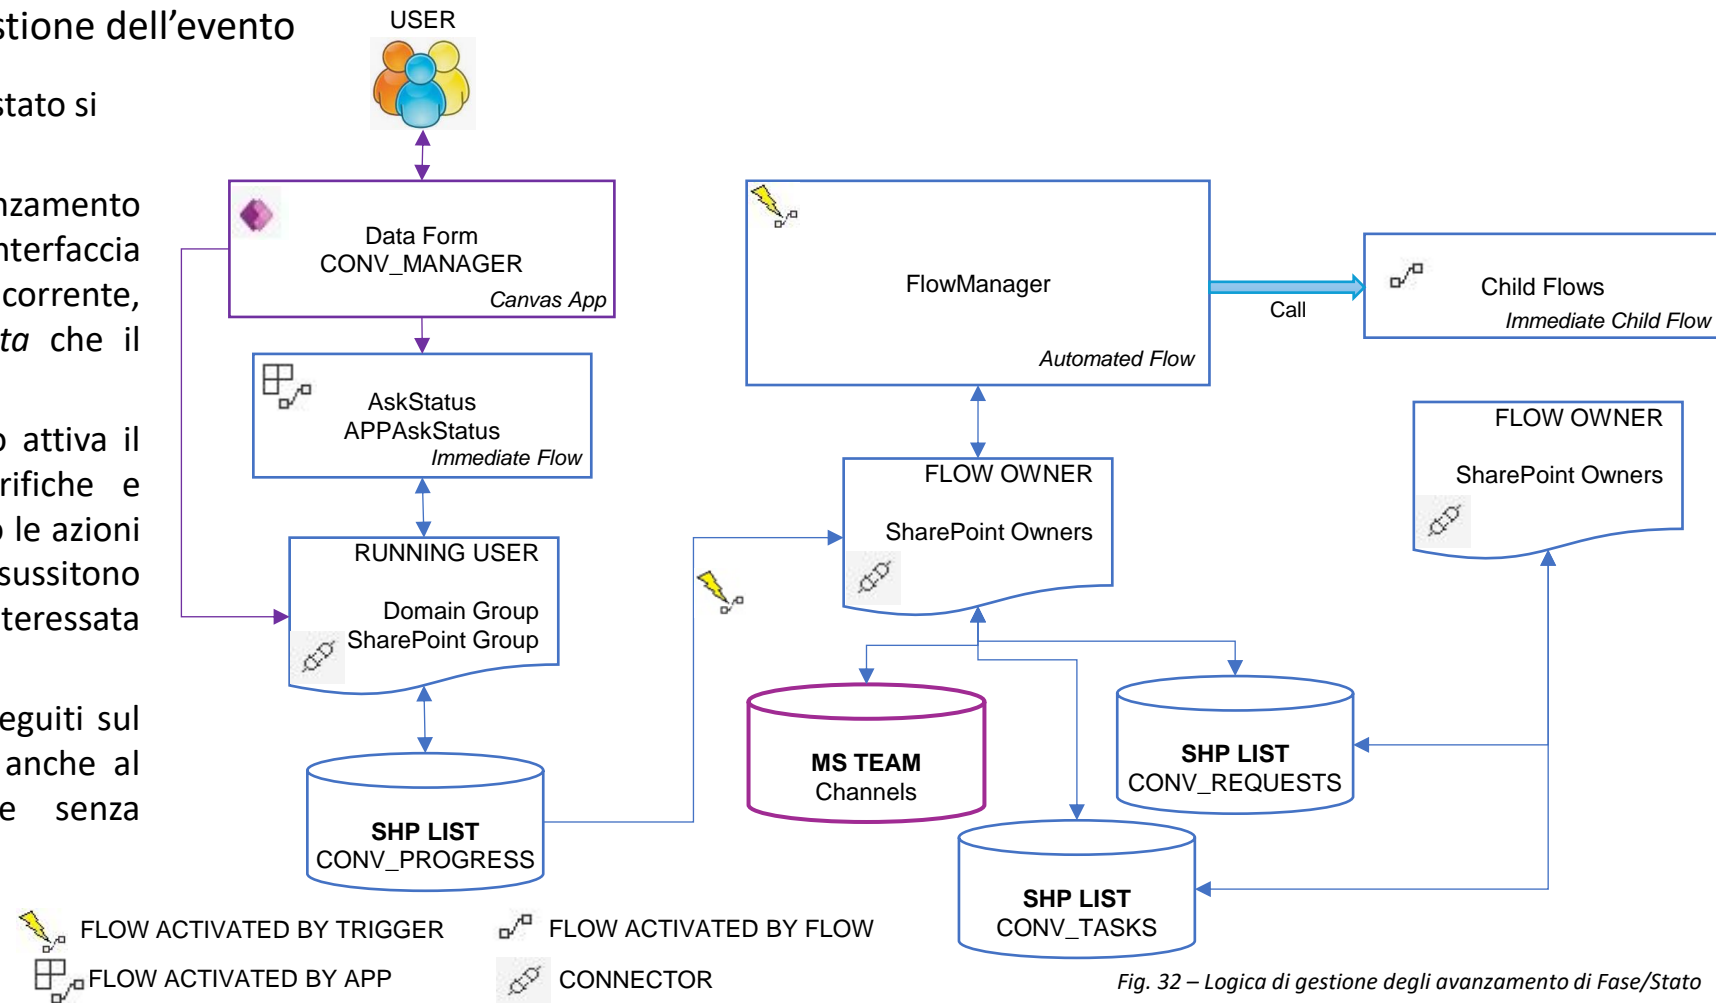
stione dell’evento

stato si

nzamento
nterfaccia
corrente,
ta che il

attiva il
rifiche e
le azioni
sussitono
teressata

eguiti sul
anche al
e senza

USER

Data Form
CONV_MANAGER
Canvas App

AskStatus
APPAskStatus
Immediate Flow

RUNNING USER

Domain Group
SharePoint Group

SHP LIST
CONV_PROGRESS

FlowManager
Automated Flow

Call

Child Flows
Immediate Child Flow

FLOW OWNER

SharePoint Owners

FLOW OWNER

SharePoint Owners

MS TEAM
Channels

SHP LIST
CONV_REQUESTS

SHP LIST
CONV_TASKS

FLOW ACTIVATED BY TRIGGER

FLOW ACTIVATED BY FLOW

FLOW ACTIVATED BY APP

CONNECTOR

Fig. 32 – Logica di gestione degli avanzamento di Fase/Stato